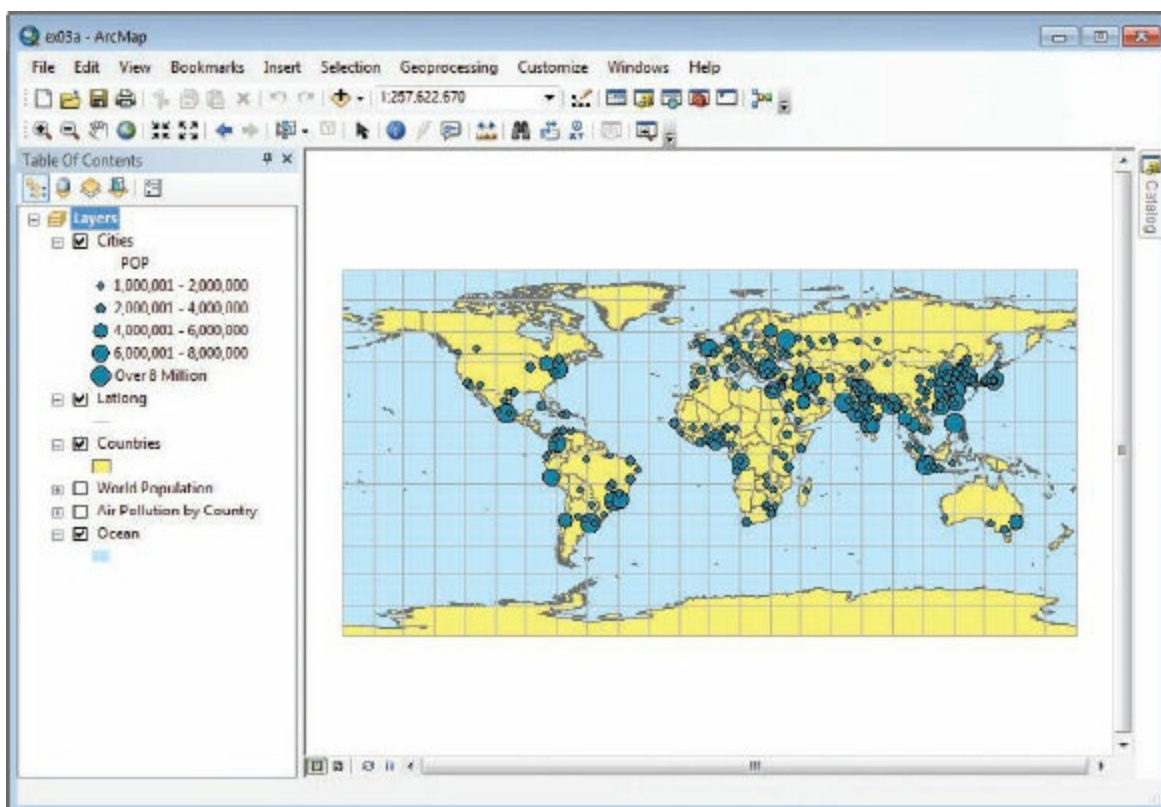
ex03a - ArcMap

File Edit View Bookmarks Insert Selection Geoprocessing Customize Windows Help

1:257,622,670

Table Of Contents

Layers
Cities
POP
1,000,001 - 2,000,000
2,000,001 - 4,000,000
4,000,001 - 6,000,000
6,000,001 - 8,000,000
Over 8 Million
Latlong
Countries
World Population
Air Pollution by Country
Ocean

Catalog

III